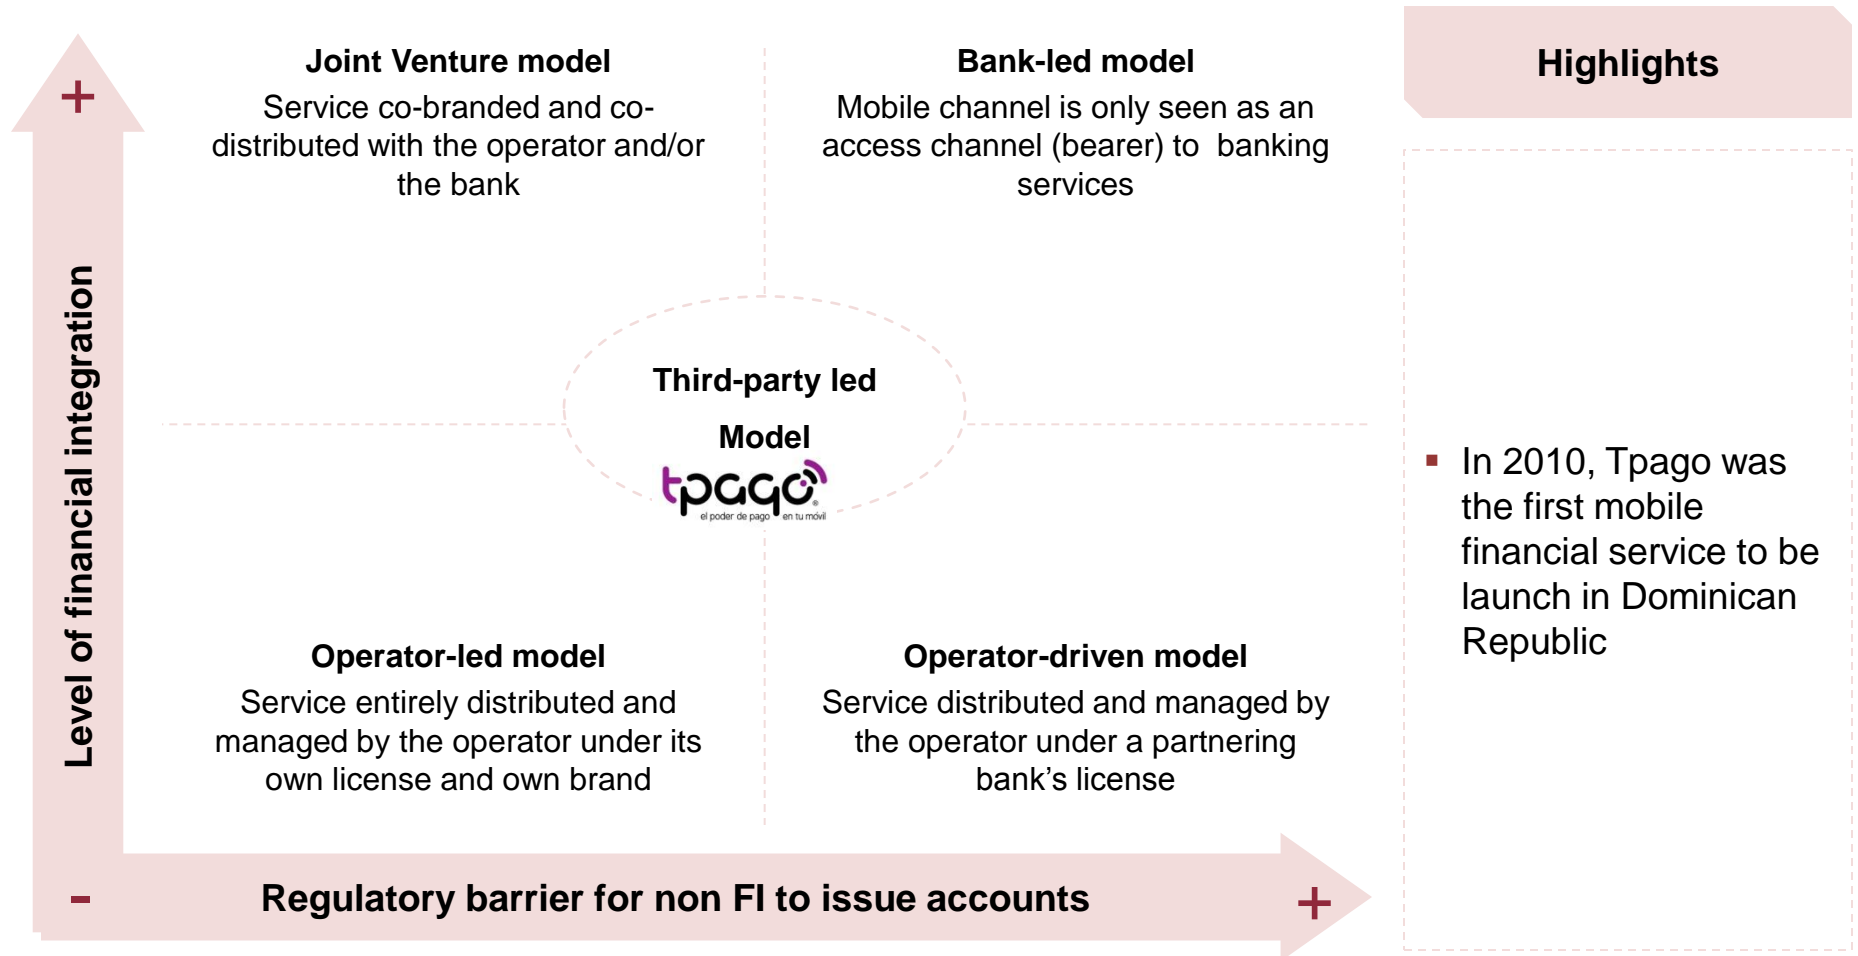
+

Level of financial integration

Joint Venture model
Service co-branded and co-distributed with the operator and/or the bank

Bank-led model
Mobile channel is only seen as an access channel (bearer) to banking services

Third-party led Model

tpago
el poder de pago en tu móvil

Operator-led model
Service entirely distributed and managed by the operator under its own license and own brand

Operator-driven model
Service distributed and managed by the operator under a partnering bank's license

-

Regulatory barrier for non FI to issue accounts

+

Highlights

▪ In 2010, Tpago was the first mobile financial service to be launch in Dominican Republic